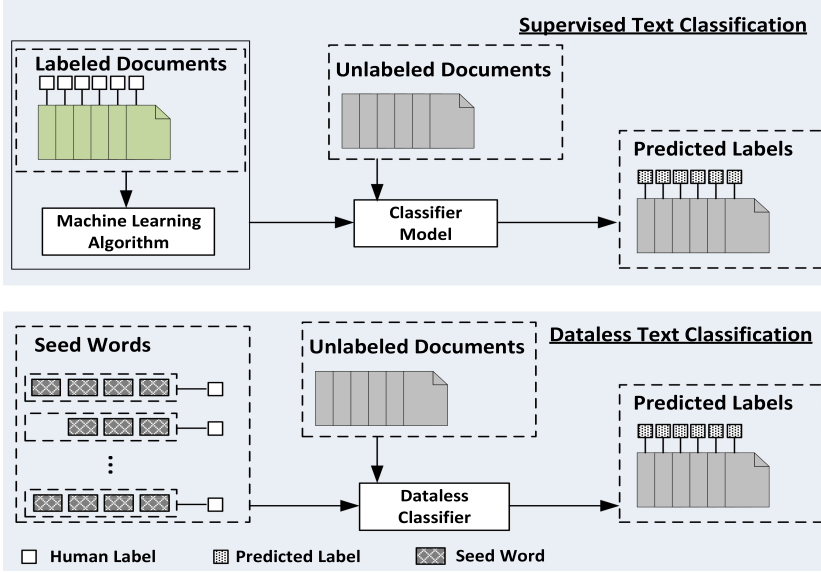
Supervised Text Classification

Labeled Documents

Unlabeled Documents

Predicted Labels

Machine Learning Algorithm

Classifier Model

Dataless Text Classification

Seed Words

Unlabeled Documents

Predicted Labels

⋮

Dataless Classifier

Human Label   Predicted Label   Seed Word